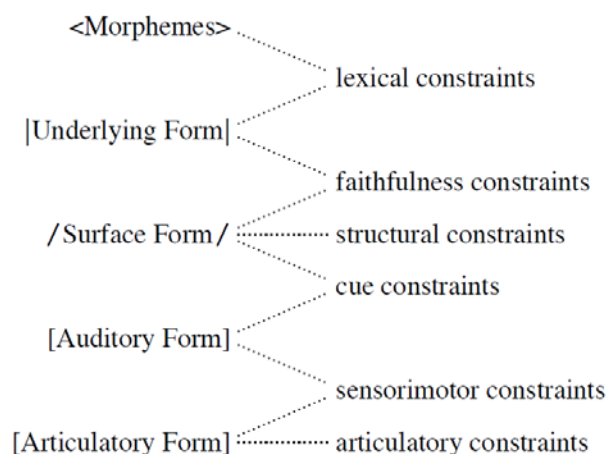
<Morphemes>

lexical constraints

|Underlying Form|

faithfulness constraints

/Surface Form/

structural constraints

cue constraints

[Auditory Form]

sensorimotor constraints

[Articulatory Form]

articulatory constraints